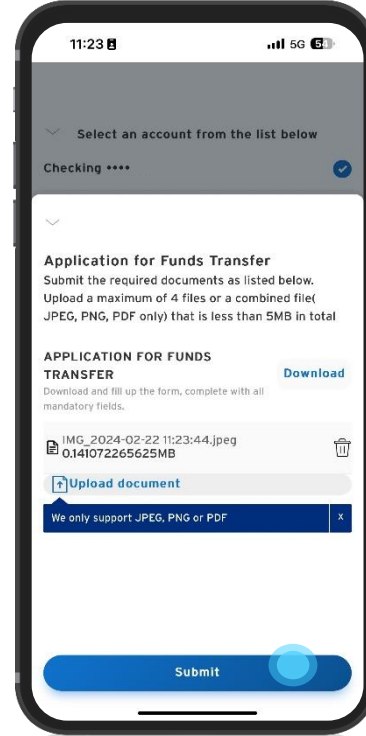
11:23

5G 54

Select an account from the list below

Checking ••••

Application for Funds Transfer

Submit the required documents as listed below. Upload a maximum of 4 files or a combined file( JPEG, PNG, PDF only) that is less than 5MB in total

APPLICATION FOR FUNDS TRANSFER

Download

Download and fill up the form, complete with all mandatory fields.

IMG_2024-02-22 11:23:44.jpeg
0.141072265625MB

Upload document

We only support JPEG, PNG or PDF

x

Submit